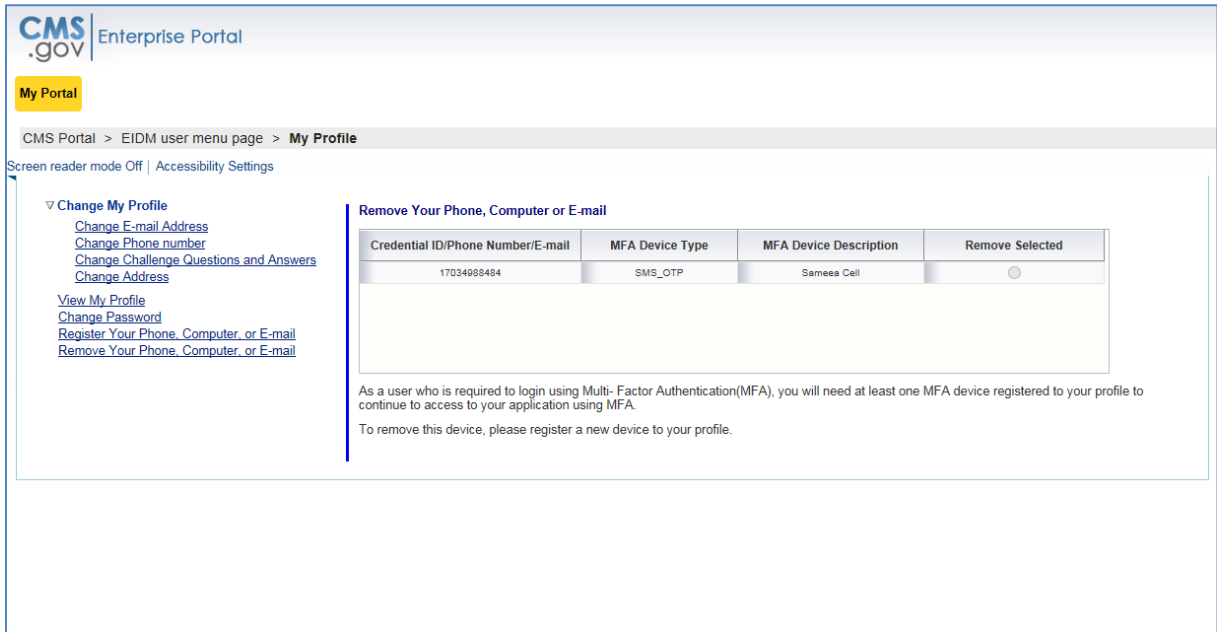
CMS.gov | Enterprise Portal

My Portal

CMS Portal > EIDM user menu page > My Profile

Screen reader mode Off | Accessibility Settings

▽ Change My Profile
Change E-mail Address
Change Phone number
Change Challenge Questions and Answers
Change Address

View My Profile
Change Password
Register Your Phone, Computer, or E-mail
Remove Your Phone, Computer, or E-mail

Remove Your Phone, Computer or E-mail

| Credential ID/Phone Number/E-mail | MFA Device Type | MFA Device Description | Remove Selected |
|---|---|---|---|
| 17034988484 | SMS_OTP | Sameea Cell | |

As a user who is required to login using Multi- Factor Authentication(MFA), you will need at least one MFA device registered to your profile to continue to access to your application using MFA.

To remove this device, please register a new device to your profile.